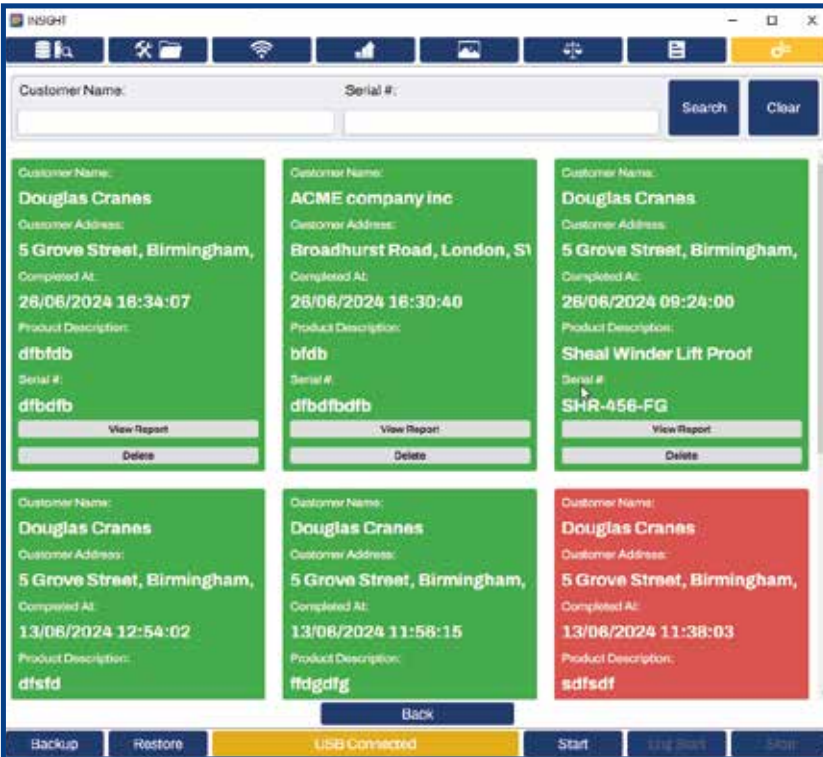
INSIGHT

Customer Name:

Serial #:

Search

Clear

Customer Name:
Douglas Cranes
Customer Address:
5 Grove Street, Birmingham,
Completed At:
26/06/2024 16:34:07
Product Description:
dfbfdb
Serial #:
dfbdfb
View Report
Delete

Customer Name:
ACME company inc
Customer Address:
Broadhurst Road, London, S\
Completed At:
26/06/2024 16:30:40
Product Description:
bfdb
Serial #:
dfbdfbdfb
View Report
Delete

Customer Name:
Douglas Cranes
Customer Address:
5 Grove Street, Birmingham,
Completed At:
26/06/2024 09:24:00
Product Description:
Sheal Winder Lift Proof
Serial #:
SHR-456-FG
View Report
Delete

Customer Name:
Douglas Cranes
Customer Address:
5 Grove Street, Birmingham,
Completed At:
13/06/2024 12:54:02
Product Description:
dfsfd

Customer Name:
Douglas Cranes
Customer Address:
5 Grove Street, Birmingham,
Completed At:
13/06/2024 11:58:15
Product Description:
ffdgdfg

Customer Name:
Douglas Cranes
Customer Address:
5 Grove Street, Birmingham,
Completed At:
13/06/2024 11:38:03
Product Description:
sdfsdf

Back

Backup
Restore
USB Connected
Start
Log Start
Stop